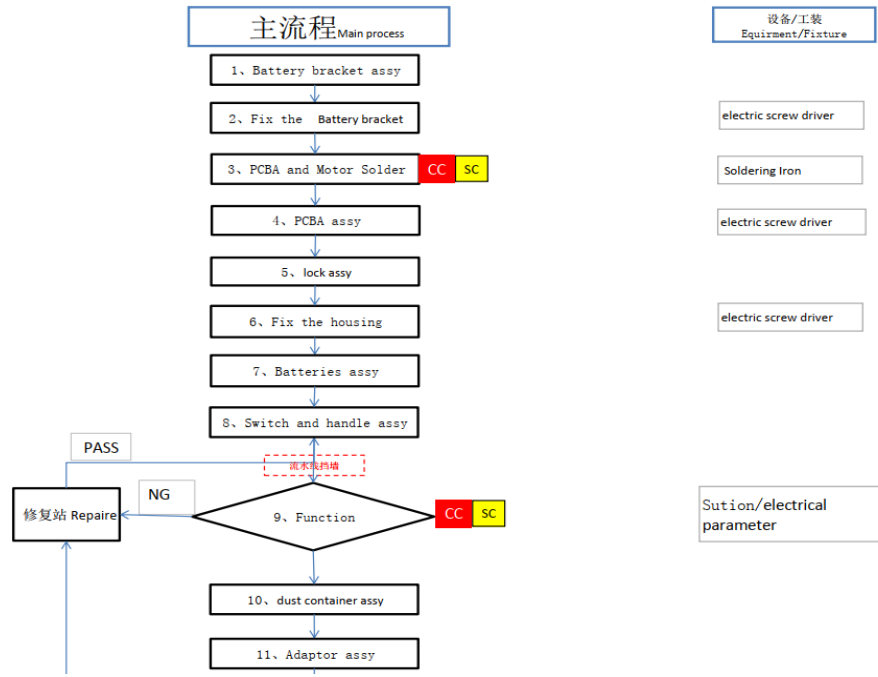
主流程Main process

设备/工装 Equirment/Fixture

1、Battery bracket assy

2、Fix the Battery bracket

electric screw driver

3、PCBA and Motor Solder

CC

SC

Soldering Iron

4、PCBA assy

electric screw driver

5、lock assy

6、Fix the housing

electric screw driver

7、Batteries assy

8、Switch and handle assy

PASS

流水线挡墙

NG

修复站 Repaire

9、Function

CC

SC

Sution/electrical parameter

10、dust container assy

11、Adaptor assy